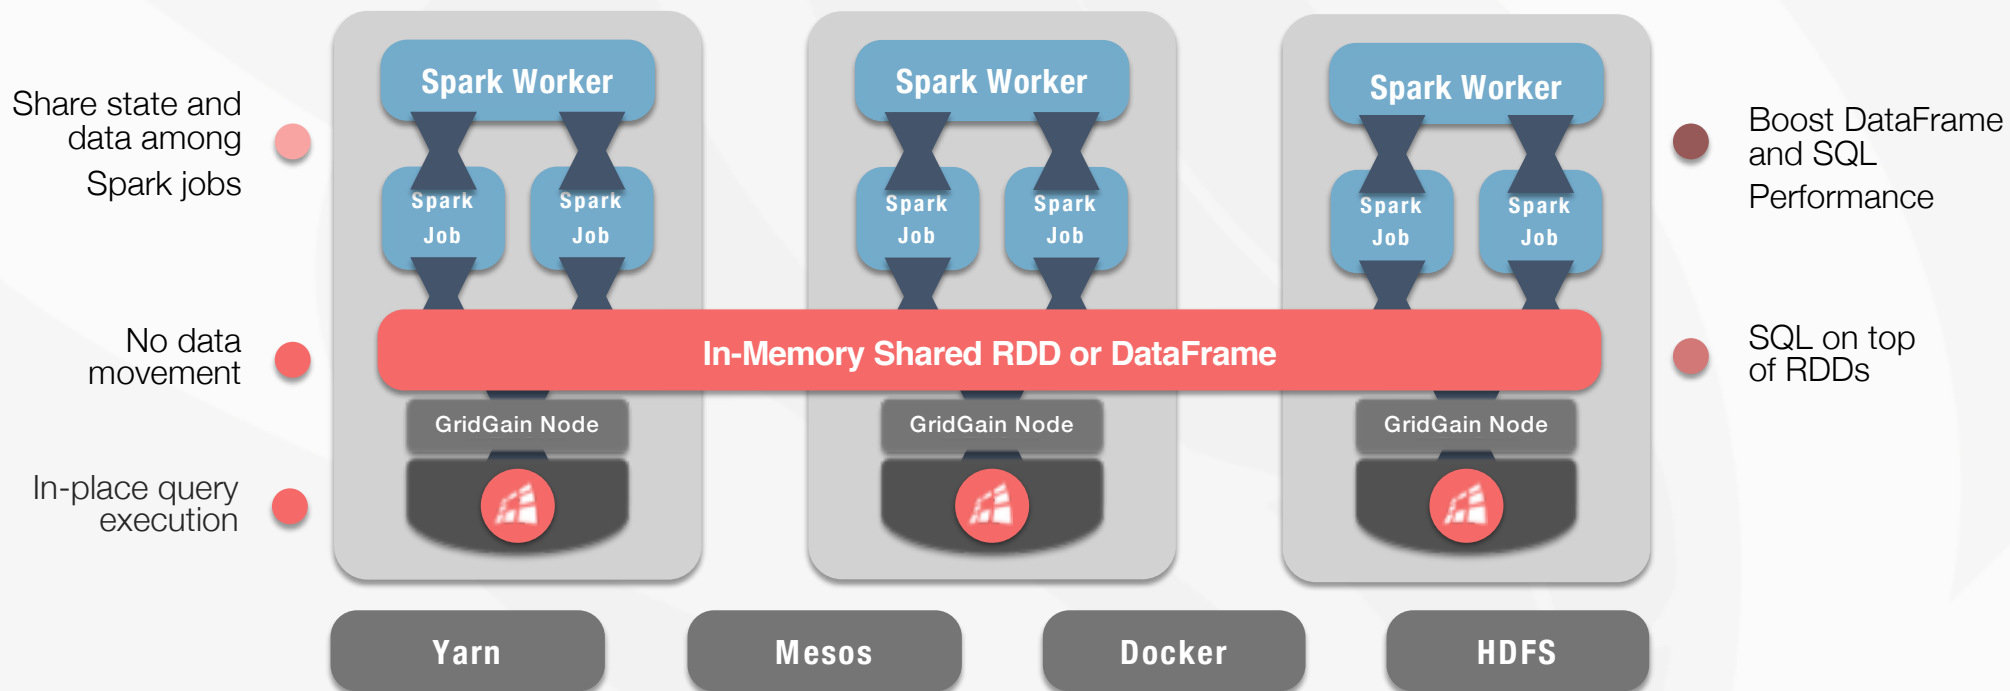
Share state and data among Spark jobs

No data movement

In-place query execution

Spark Worker

Spark Job

Spark Job

Spark Worker

Spark Job

Spark Job

Spark Worker

Spark Job

Spark Job

In-Memory Shared RDD or DataFrame

GridGain Node

GridGain Node

GridGain Node

Boost DataFrame and SQL Performance

SQL on top of RDDs

Yarn

Mesos

Docker

HDFS